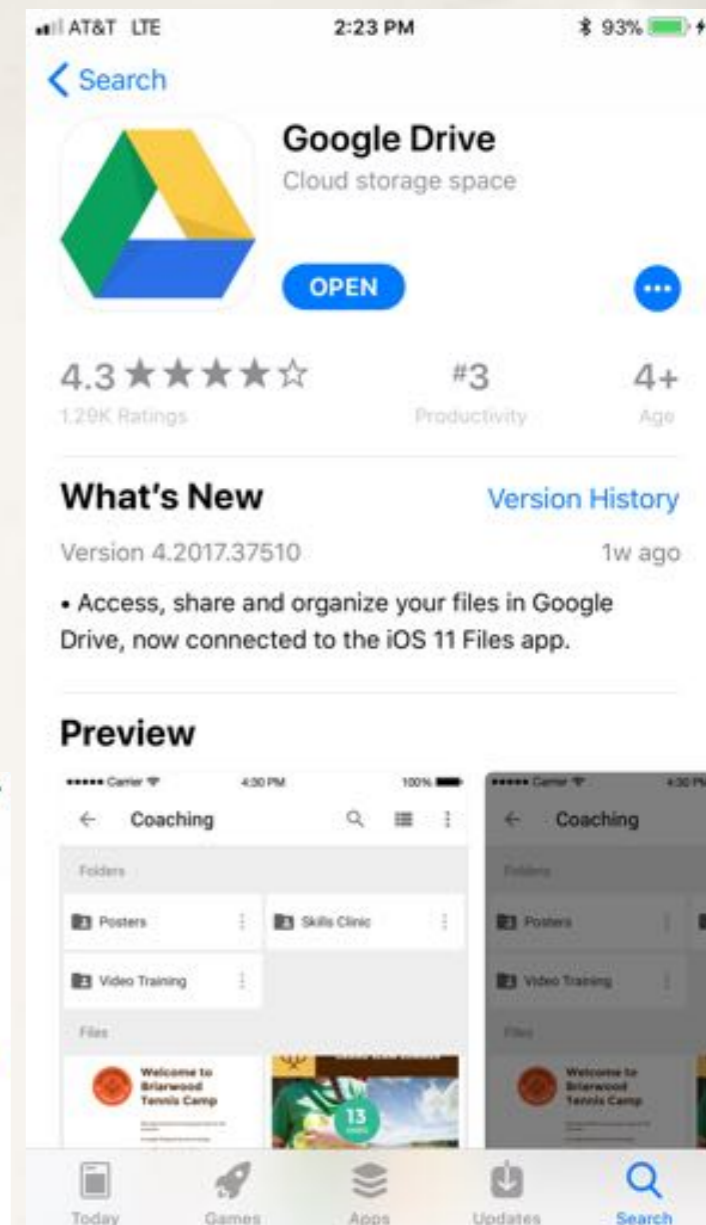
AT&T LTE 2:23 PM 93%

< Search

Google Drive
Cloud storage space

OPEN

4.3 ★★★★☆
1.29K Ratings

#3
Productivity

4+
Age

What's New

Version History

Version 4.2017.37510

1w ago

• Access, share and organize your files in Google Drive, now connected to the iOS 11 Files app.

Preview

Carrier 4:30 PM 100%

← Coaching

Folders

Posters

Skills Clinic

Video Training

Files

Welcome to Briarwood Tennis Camp

13

Carrier 4:30 PM

← Coaching

Folders

Posters

Video Training

Files

Welcome to Briarwood Tennis Camp

Today Games Apps Updates Search